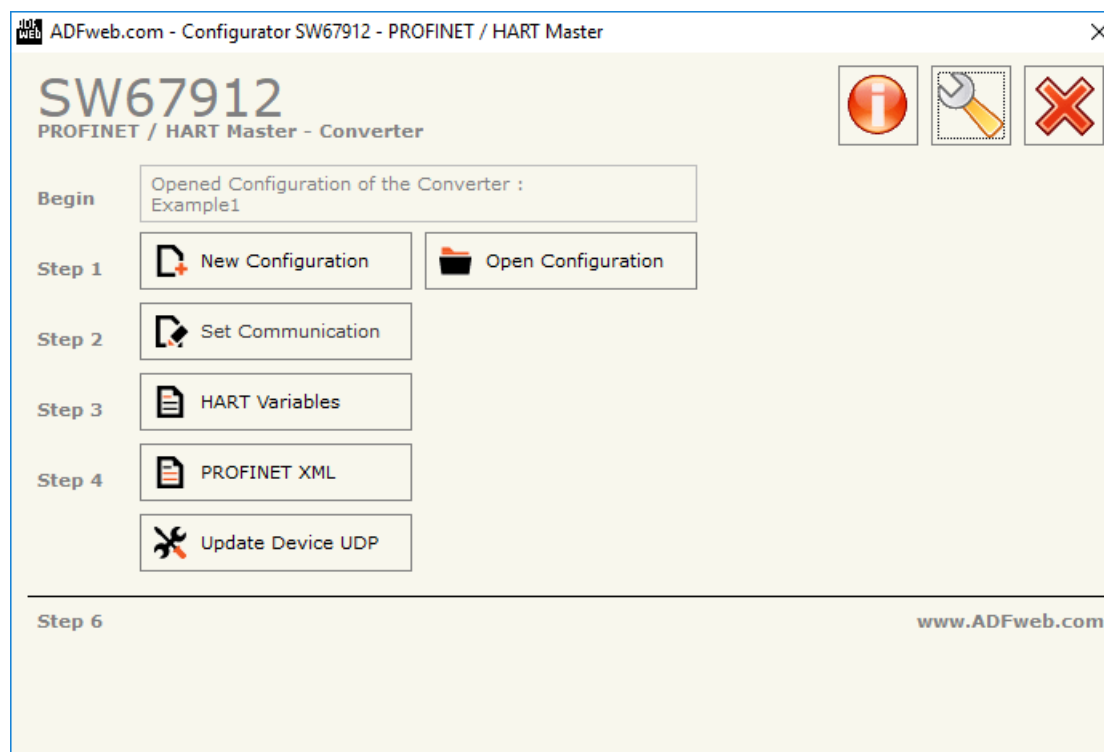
ADFweb.com - Configurator SW67912 - PROFINET / HART Master

SW67912
PROFINET / HART Master - Converter

Begin
Opened Configuration of the Converter :
Example1

Step 1
New Configuration
Open Configuration

Step 2
Set Communication

Step 3
HART Variables

Step 4
PROFINET XML

Update Device UDP

Step 6
www.ADFweb.com